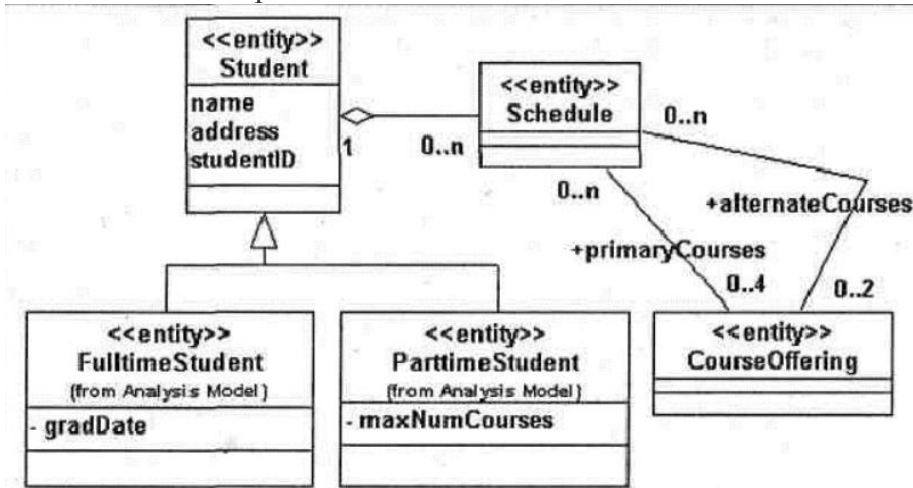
<<entity>>
Student

name
address
studentID

1

0..n

<<entity>>
Schedule

0..n

0..n

+alternateCourses

+primaryCourses

0..4

0..2

<<entity>>
FulltimeStudent
(from Analysis Model)

- gradDate

<<entity>>
ParttimeStudent
(from Analysis Model)

- maxNumCourses

<<entity>>
CourseOffering